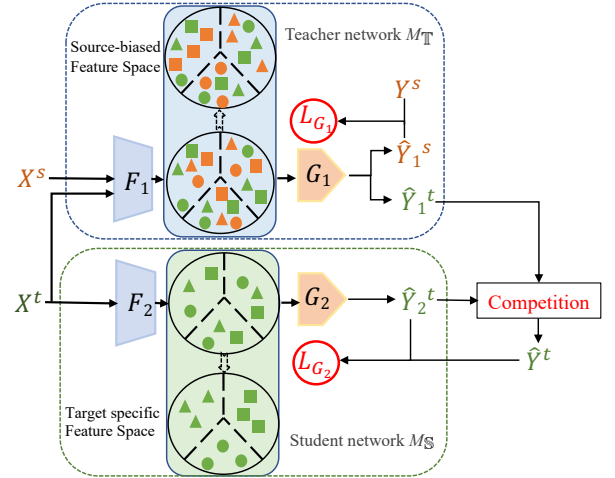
Source-biased Feature Space

Teacher network $M_{\mathbb{T}}$

$Y^s$

$L_{G_1}$

$\hat{Y}_1{}^s$

$X^s$

$F_1$

$G_1$

$\hat{Y}_1{}^t$

Competition

$X^t$

$F_2$

$G_2$

$\hat{Y}_2{}^t$

$\hat{Y}^t$

$L_{G_2}$

Target specific Feature Space

Student network $M_{\mathbb{S}}$